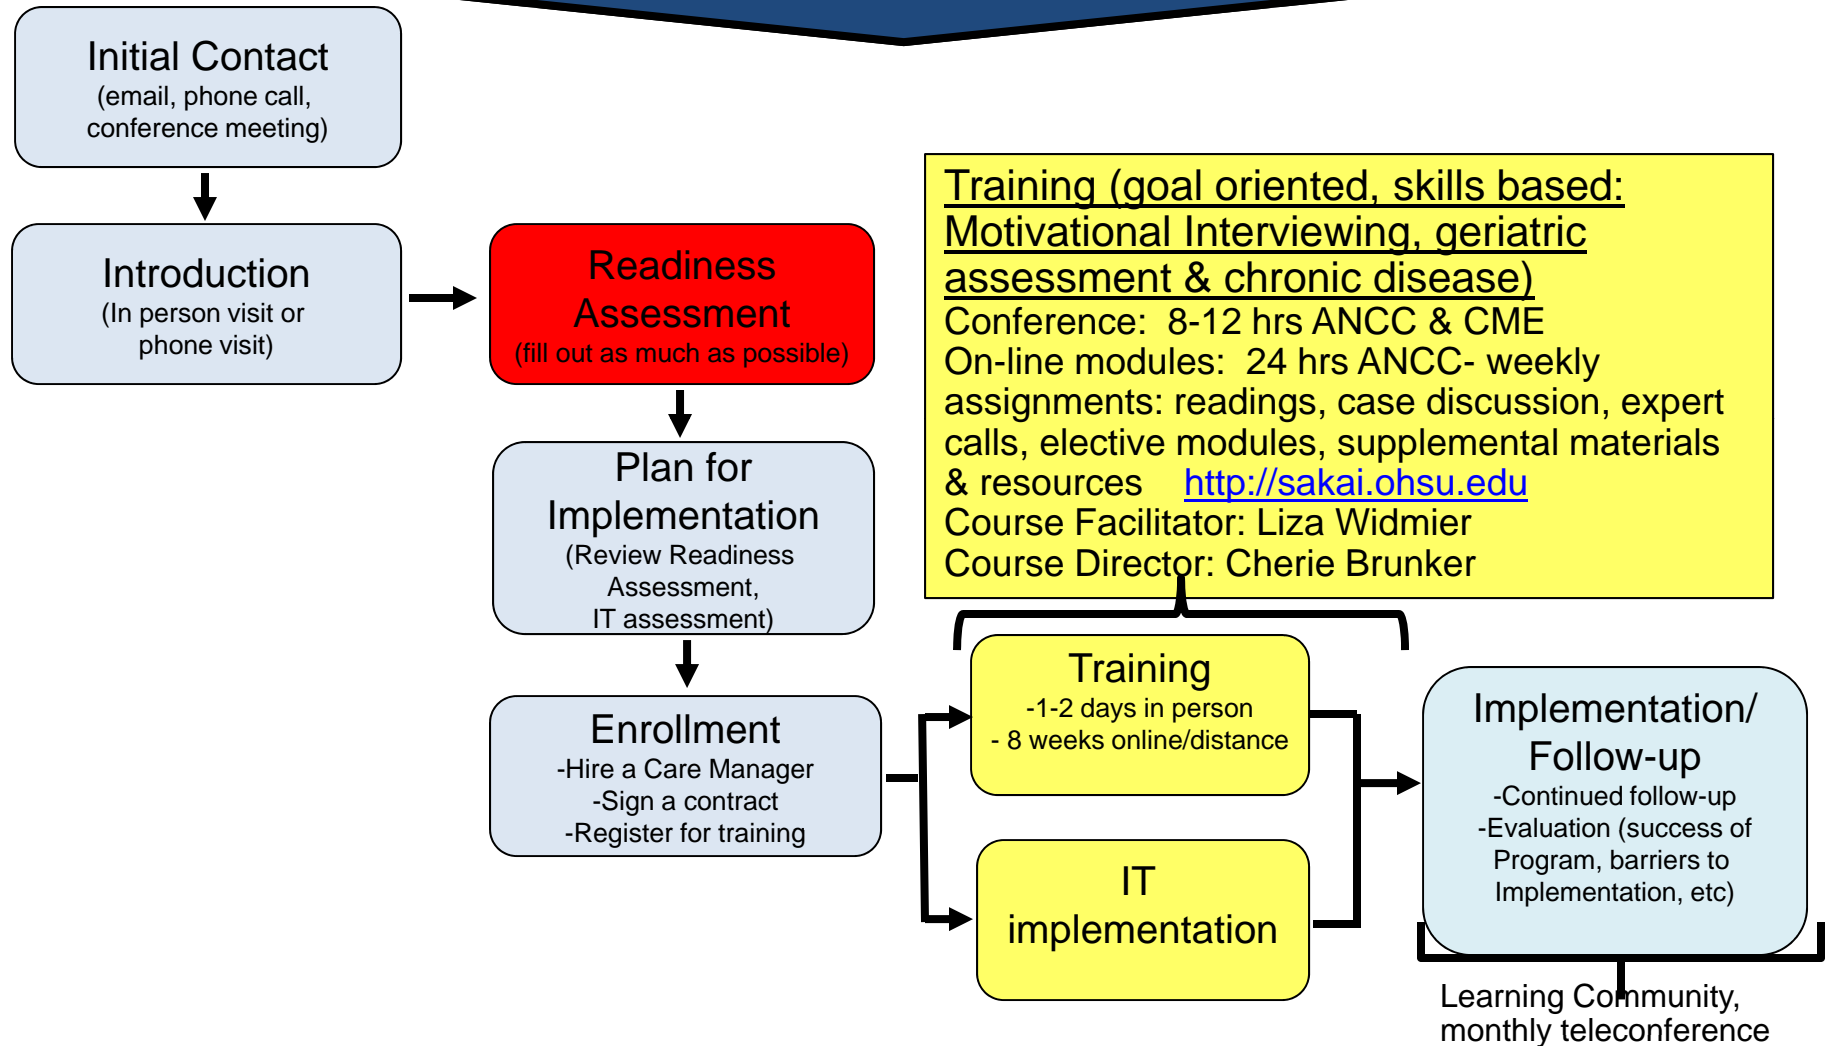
Initial Contact
(email, phone call, conference meeting)

Introduction
(In person visit or phone visit)

Readiness Assessment
(fill out as much as possible)

Plan for Implementation
(Review Readiness Assessment, IT assessment)

Enrollment
-Hire a Care Manager
-Sign a contract
-Register for training

Training (goal oriented, skills based: Motivational Interviewing, geriatric assessment & chronic disease)
Conference: 8-12 hrs ANCC & CME
On-line modules: 24 hrs ANCC- weekly assignments: readings, case discussion, expert calls, elective modules, supplemental materials & resources http://sakai.ohsu.edu
Course Facilitator: Liza Widmier
Course Director: Cherie Brunker

Training
-1-2 days in person
- 8 weeks online/distance

IT implementation

Implementation/ Follow-up
-Continued follow-up
-Evaluation (success of Program, barriers to Implementation, etc)

Learning Community, monthly teleconference